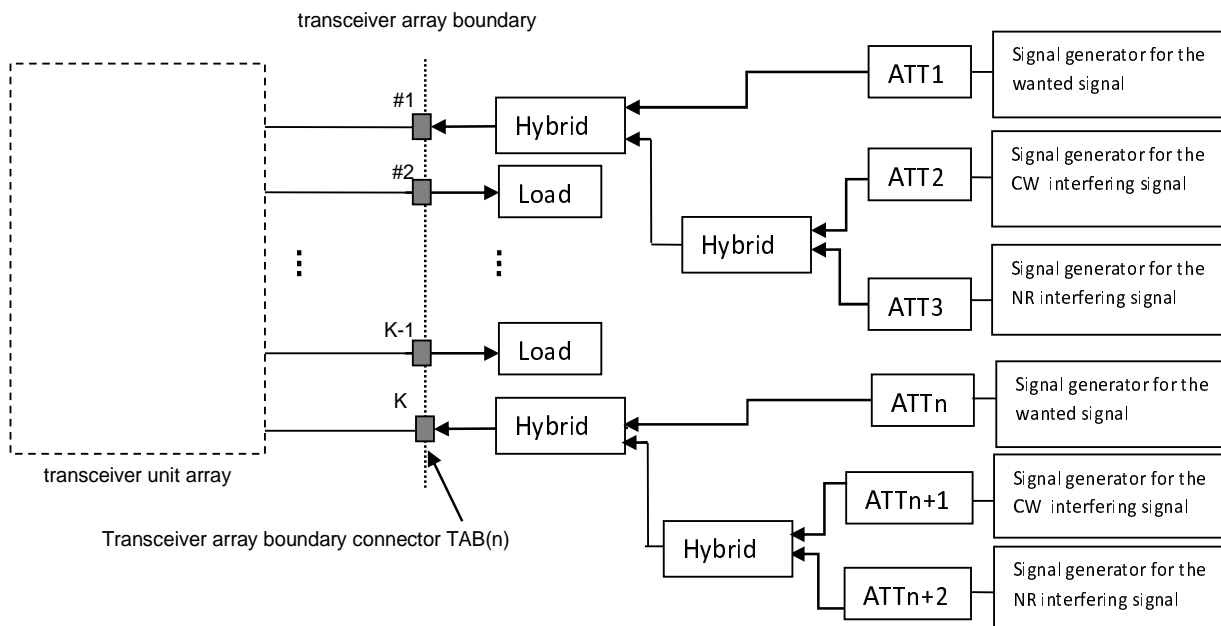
transceiver array boundary

#1

#2

K-1

K

Hybrid

Load

Load

Hybrid

Hybrid

Hybrid

ATT1

ATT2

ATT3

ATTn

ATTn+1

ATTn+2

Signal generator for the wanted signal

Signal generator for the CW interfering signal

Signal generator for the NR interfering signal

Signal generator for the wanted signal

Signal generator for the CW interfering signal

Signal generator for the NR interfering signal

transceiver unit array

Transceiver array boundary connector TAB(n)